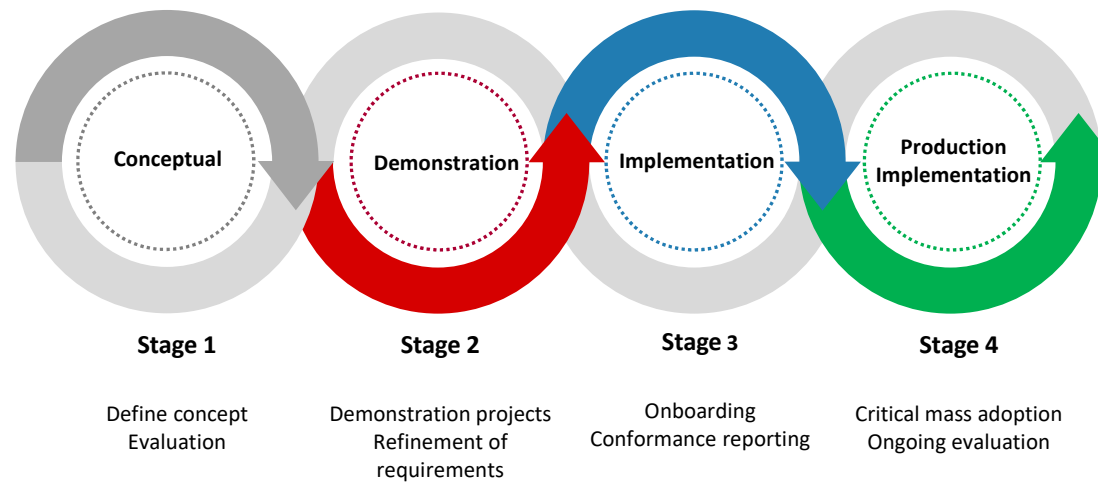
Conceptual

Demonstration

Implementation

Production Implementation

Stage 1

Define concept
Evaluation

Stage 2

Demonstration projects
Refinement of requirements

Stage 3

Onboarding
Conformance reporting

Stage 4

Critical mass adoption
Ongoing evaluation